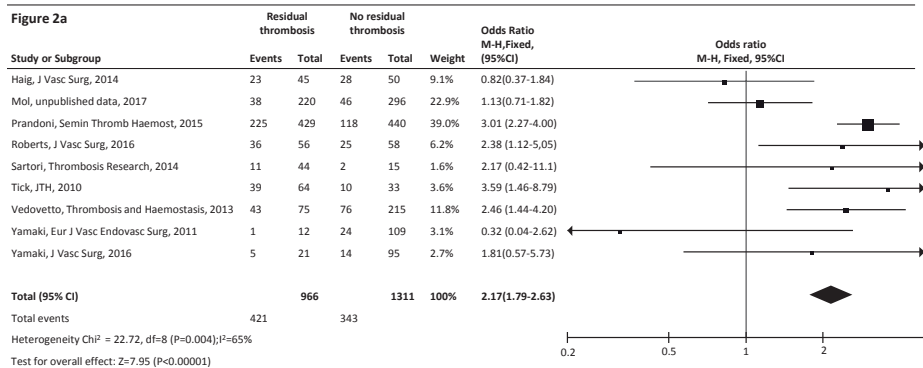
Figure 2a

| Study or Subgroup | Residual thrombosis Events | Residual thrombosis Total | No residual thrombosis Events | No residual thrombosis Total | Weight | Odds Ratio M-H,Fixed, (95%CI) |
|---|---|---|---|---|---|---|
| Haig, J Vasc Surg, 2014 | 23 | 45 | 28 | 50 | 9.1% | 0.82(0.37-1.84) |
| Mol, unpublished data, 2017 | 38 | 220 | 46 | 296 | 22.9% | 1.13(0.71-1.82) |
| Prandoni, Semin Thromb Haemost, 2015 | 225 | 429 | 118 | 440 | 39.0% | 3.01 (2.27-4.00) |
| Roberts, J Vasc Surg, 2016 | 36 | 56 | 25 | 58 | 6.2% | 2.38 (1.12-5,05) |
| Sartori, Thrombosis Research, 2014 | 11 | 44 | 2 | 15 | 1.6% | 2.17 (0.42-11.1) |
| Tick, JTH, 2010 | 39 | 64 | 10 | 33 | 3.6% | 3.59 (1.46-8.79) |
| Vedovetto, Thrombosis and Haemostasis, 2013 | 43 | 75 | 76 | 215 | 11.8% | 2.46 (1.44-4.20) |
| Yamaki, Eur J Vasc Endovasc Surg, 2011 | 1 | 12 | 24 | 109 | 3.1% | 0.32 (0.04-2.62) |
| Yamaki, J Vasc Surg, 2016 | 5 | 21 | 14 | 95 | 2.7% | 1.81(0.57-5.73) |
| Total (95% CI) | | 966 | | 1311 | 100% | 2.17(1.79-2.63) |
| Total events | 421 | | 343 | | | |

Heterogeneity Chi² = 22.72, df=8 (P=0.004);I²=65%

Test for overall effect: Z=7.95 (P<0.00001)

Odds ratio
M-H, Fixed, 95%CI

0.2 0.5 1 2